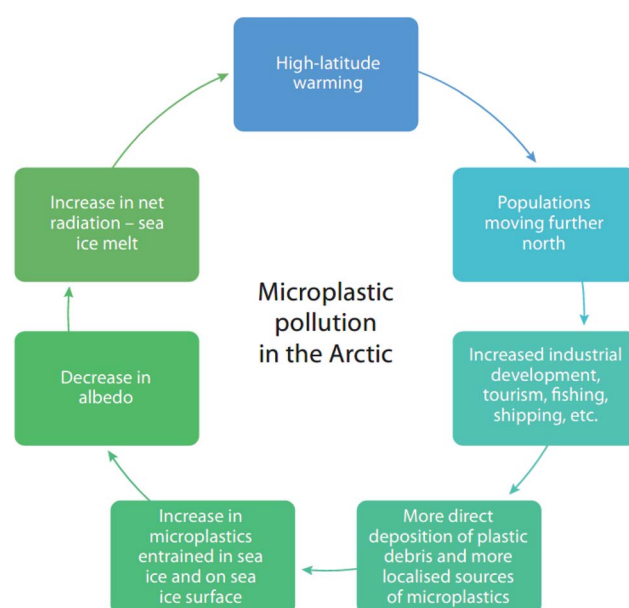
High-latitude warming

Populations moving further north

Increased industrial development, tourism, fishing, shipping, etc.

More direct deposition of plastic debris and more localised sources of microplastics

Increase in microplastics entrained in sea ice and on sea ice surface

Decrease in albedo

Increase in net radiation – sea ice melt

Microplastic pollution in the Arctic